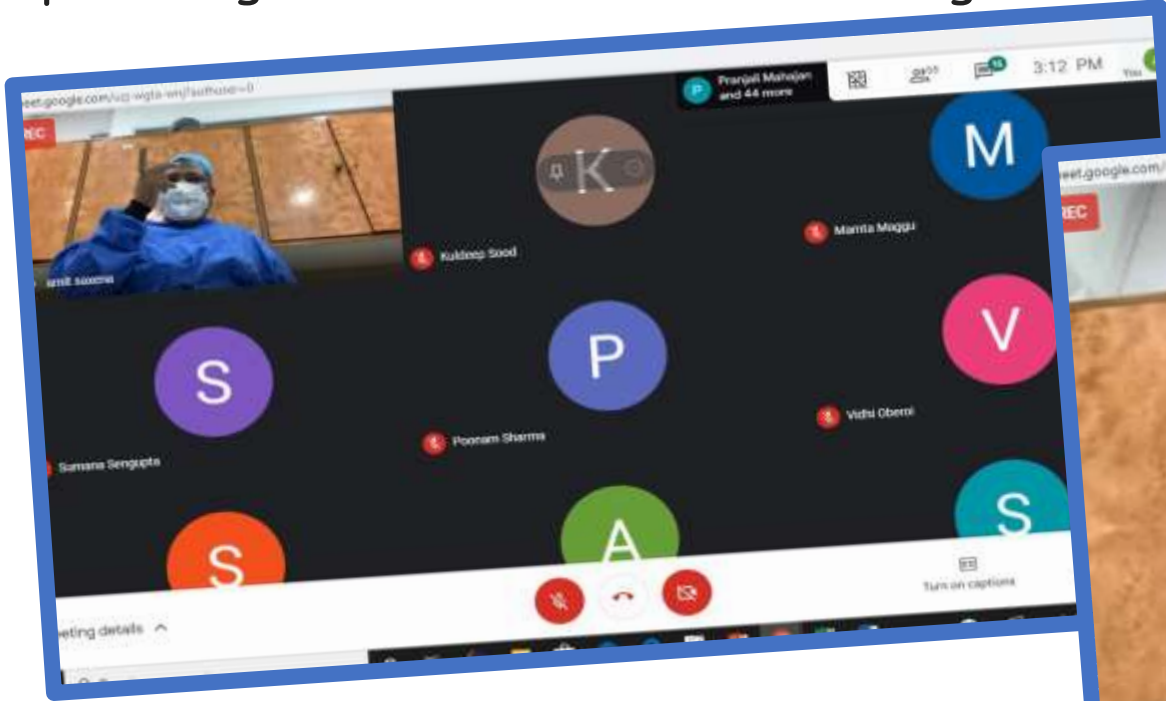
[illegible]

eet.google.com/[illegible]

P Pranjali Mahajan and 44 more

3:12 PM

You

REC

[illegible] Saxena

K

Kuldeep Sood

M

Mamta Maggu

S

Sumana Sengupta

P

Poonam Sharma

V

Vidhi Oberoi

S

A

S

eeting details

Turn on captions

eet.google.com/

REC